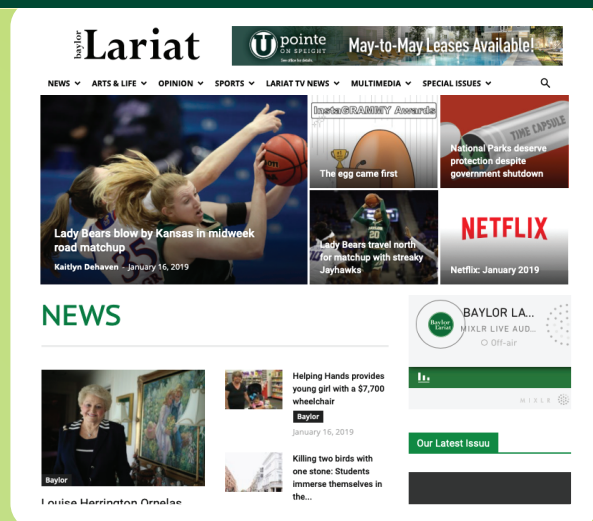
baylor Lariat

U pointe ON SPEIGHT May-to-May Leases Available!

NEWS ⌄ ARTS & LIFE ⌄ OPINION ⌄ SPORTS ⌄ LARIAT TV NEWS ⌄ MULTIMEDIA ⌄ SPECIAL ISSUES ⌄

Lady Bears blow by Kansas in midweek road matchup

Kaitlyn Dehaven - January 16, 2019

InstaGRAMMY Awards

The egg came first

TIME CAPSULE

National Parks deserve protection despite government shutdown

Lady Bears travel north for matchup with streaky Jayhawks

NETFLIX

Netflix: January 2019

NEWS

Baylor

Louise Herrington Ornelas

Helping Hands provides young girl with a $7,700 wheelchair

Baylor

January 16, 2019

Killing two birds with one stone: Students immerse themselves in the...

BAYLOR LA...

MIXLR LIVE AUD...

Off-air

MIXLR

Our Latest Issuu